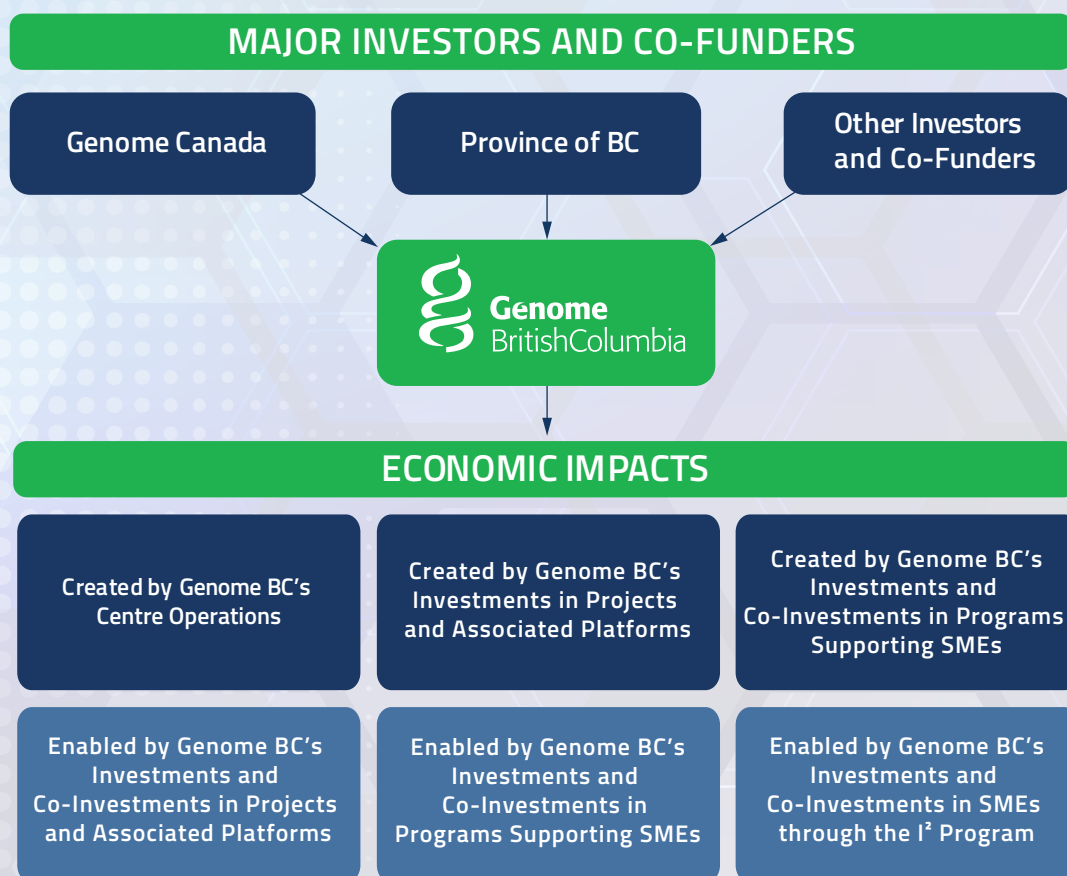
MAJOR INVESTORS AND CO-FUNDERS

Genome Canada

Province of BC

Other Investors and Co-Funders

Genome BritishColumbia

ECONOMIC IMPACTS

Created by Genome BC's Centre Operations

Created by Genome BC's Investments in Projects and Associated Platforms

Created by Genome BC's Investments and Co-Investments in Programs Supporting SMEs

Enabled by Genome BC's Investments and Co-Investments in Projects and Associated Platforms

Enabled by Genome BC's Investments and Co-Investments in Programs Supporting SMEs

Enabled by Genome BC's Investments and Co-Investments in SMEs through the I² Program